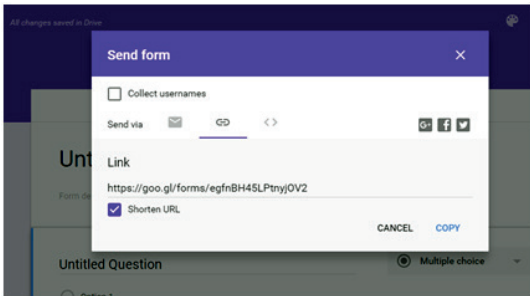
All changes saved in Drive

Send form

×

Collect usernames

Send via

Link

https://goo.gl/forms/egfnBH45LPtnyjOV2

Shorten URL

CANCEL COPY

Unt

Form de

Untitled Question

Multiple choice

Option 1